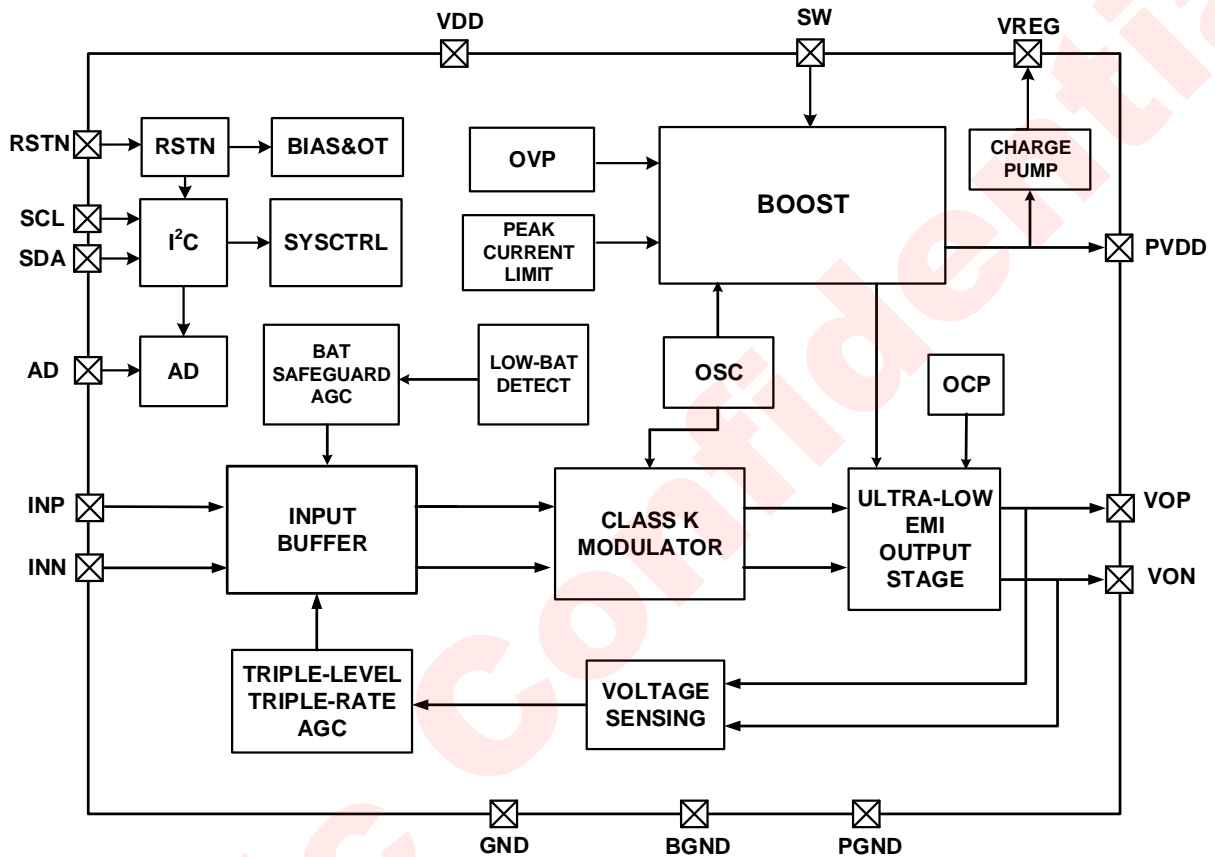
VDD
SW
VREG
RSTN
RSTN
BIAS&OT
OVP
BOOST
CHARGE PUMP
SCL
SDA
$I^2C$
SYSCTRL
PEAK CURRENT LIMIT
PVDD
AD
AD
BAT SAFEGUARD AGC
LOW-BAT DETECT
OSC
OCP
INP
INN
INPUT BUFFER
CLASS K MODULATOR
ULTRA-LOW EMI OUTPUT STAGE
VOP
VON
TRIPLE-LEVEL TRIPLE-RATE AGC
VOLTAGE SENSING
GND
BGND
PGND
Confidential